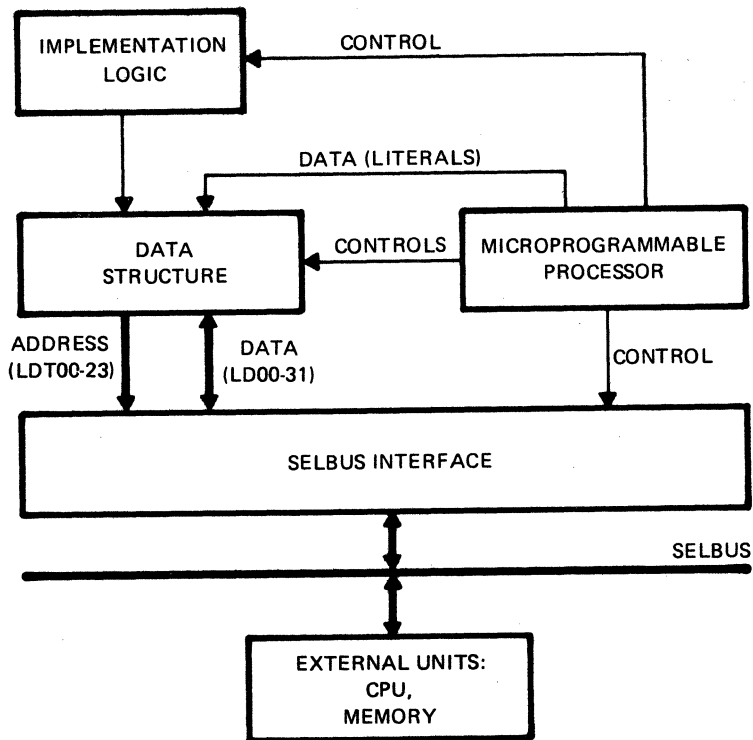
IMPLEMENTATION LOGIC

CONTROL

DATA (LITERALS)

DATA STRUCTURE

CONTROLS

MICROPROGRAMMABLE PROCESSOR

ADDRESS (LDT00-23)

DATA (LD00-31)

CONTROL

SELBUS INTERFACE

SELBUS

EXTERNAL UNITS: CPU, MEMORY